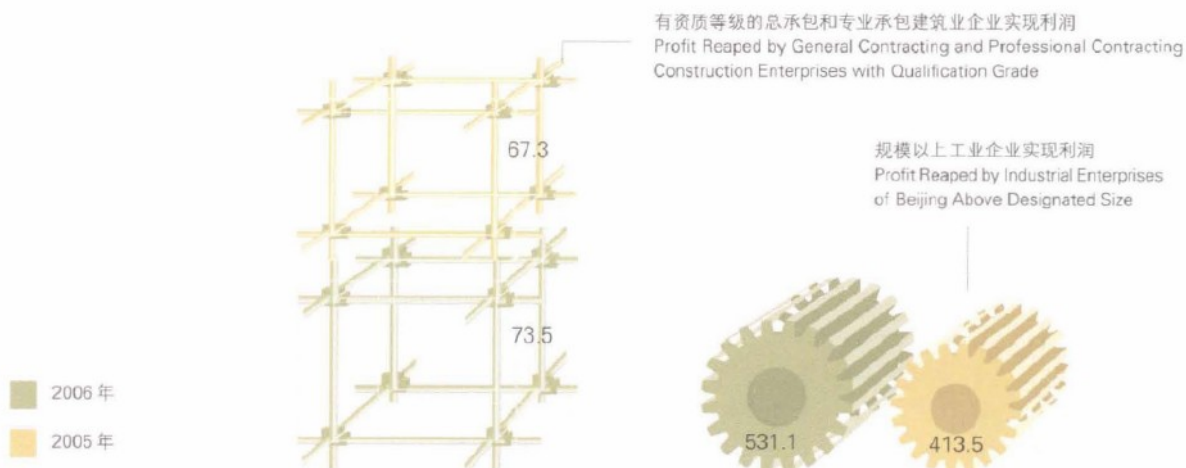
有资质等级的总承包和专业承包建筑业企业实现利润
Profit Reaped by General Contracting and Professional Contracting Construction Enterprises with Qualification Grade

67.3

规模以上工业企业实现利润
Profit Reaped by Industrial Enterprises of Beijing Above Designated Size

73.5

2006 年

2005 年

531.1

413.5